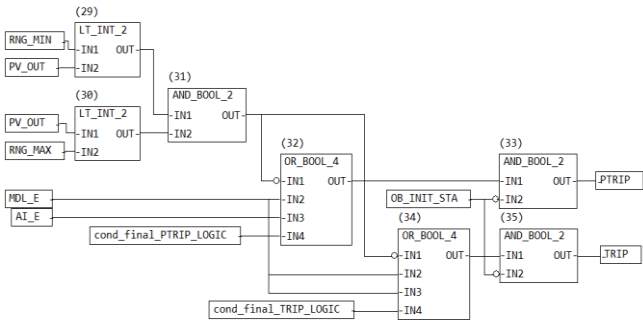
(29)
RNG_MIN
LT_INT_2
IN1 OUT
PV_OUT
IN2

(31)
AND_BOOL_2
IN1 OUT
IN2

(30)
PV_OUT
LT_INT_2
IN1 OUT
RNG_MAX
IN2

(32)
OR_BOOL_4
IN1 OUT
IN2
IN3
IN4

MDL_E
AI_E
cond_final_PTRIP_LOGIC

(33)
AND_BOOL_2
IN1 OUT
IN2
PTRIP

OB_INIT_STA

(34)
OR_BOOL_4
IN1 OUT
IN2
IN3
IN4

(35)
AND_BOOL_2
IN1 OUT
IN2
TRIP

cond_final_TRIP_LOGIC